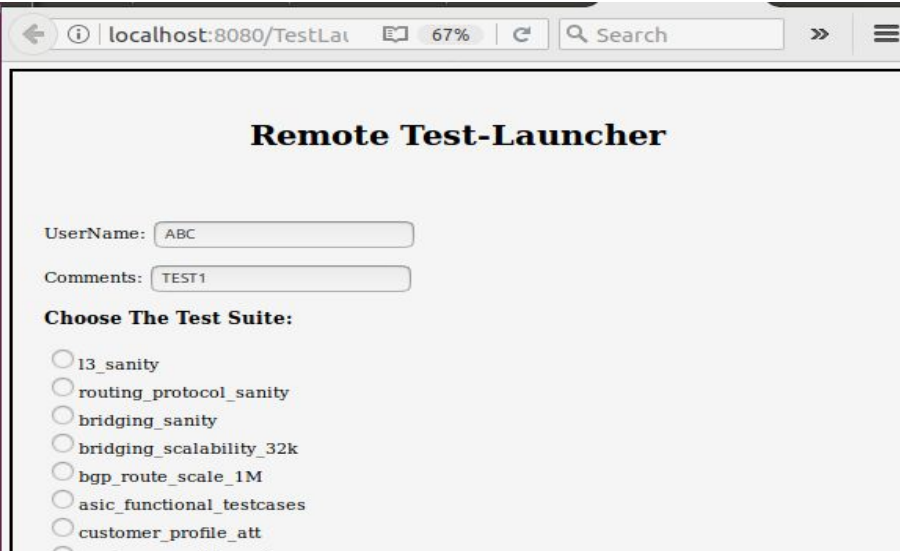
localhost:8080/TestLau

67%

Search

Remote Test-Launcher

UserName: ABC

Comments: TEST1

Choose The Test Suite:

l3_sanity
routing_protocol_sanity
bridging_sanity
bridging_scalability_32k
bgp_route_scale_1M
asic_functional_testcases
customer_profile_att